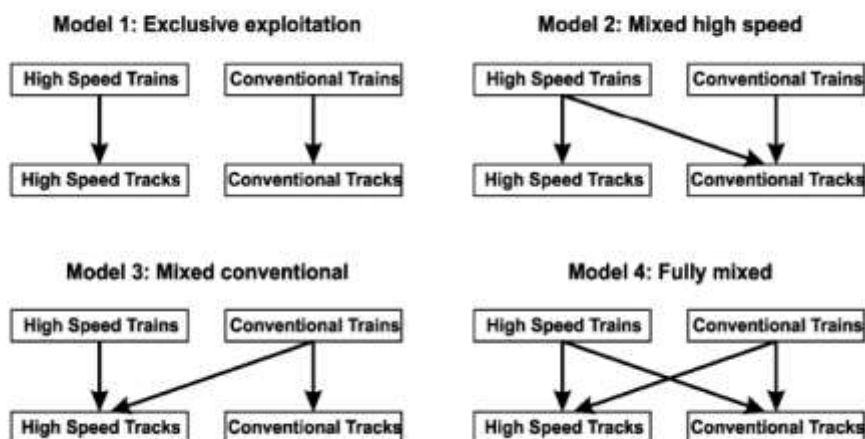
Model 1: Exclusive exploitation

High Speed Trains
Conventional Trains
High Speed Tracks
Conventional Tracks

Model 2: Mixed high speed

High Speed Trains
Conventional Trains
High Speed Tracks
Conventional Tracks

Model 3: Mixed conventional

High Speed Trains
Conventional Trains
High Speed Tracks
Conventional Tracks

Model 4: Fully mixed

High Speed Trains
Conventional Trains
High Speed Tracks
Conventional Tracks